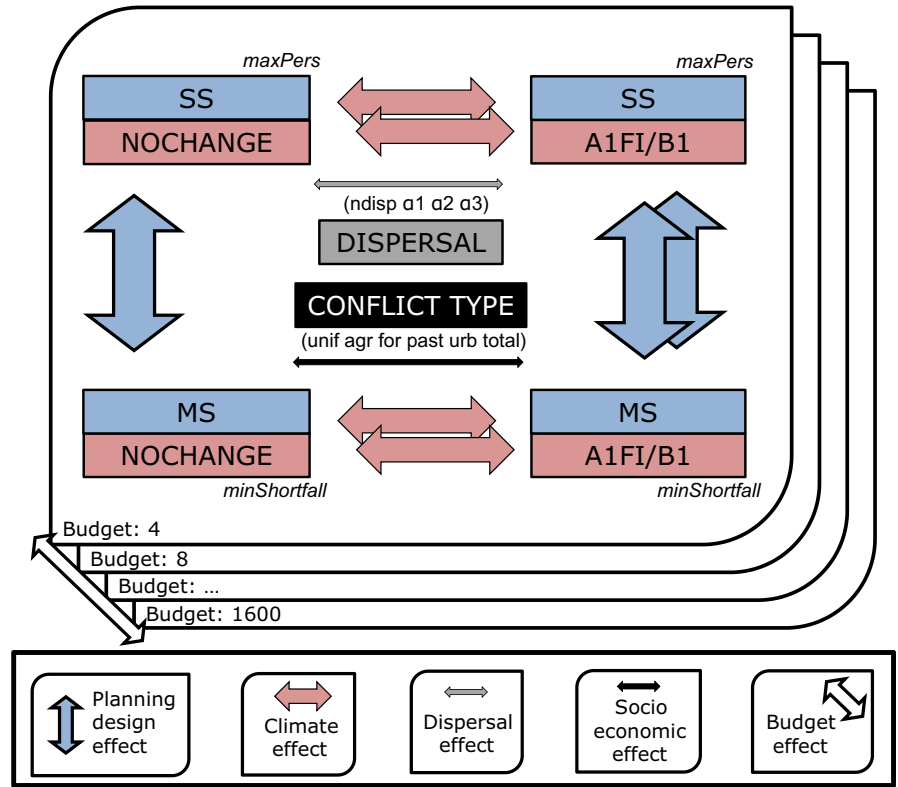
maxPers

SS

NOCHANGE

maxPers

SS

A1FI/B1

(ndisp α1 α2 α3)

DISPERSAL

CONFLICT TYPE

(unif agr for past urb total)

MS

NOCHANGE

minShortfall

MS

A1FI/B1

minShortfall

Budget: 4

Budget: 8

Budget: …

Budget: 1600

Planning design effect

Climate effect

Dispersal effect

Socio economic effect

Budget effect